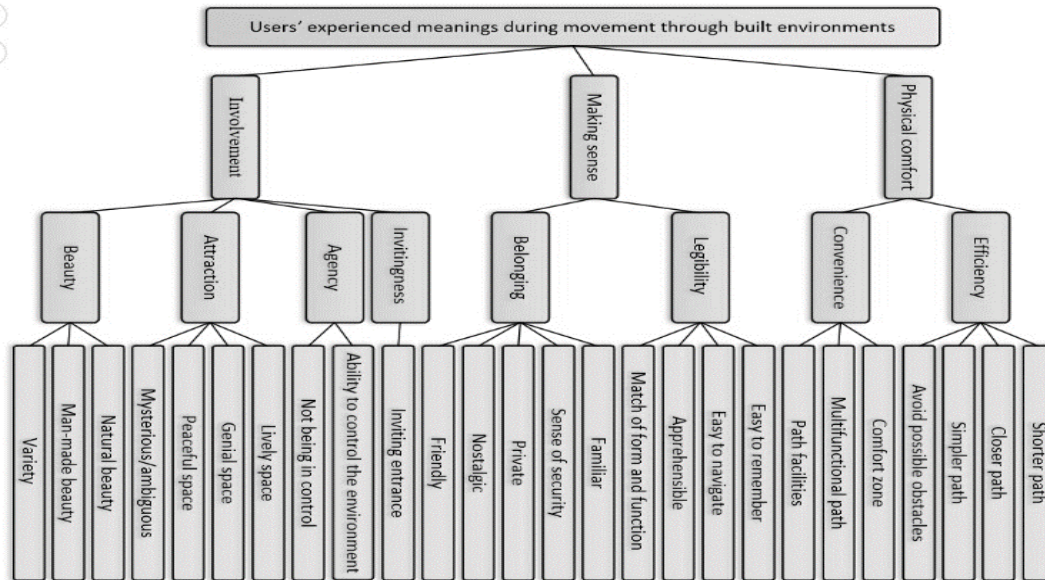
Users' experienced meanings during movement through built environments

Involvement

Making sense

Physical comfort

Beauty

Attraction

Agency

Invitingness

Belonging

Legibility

Convenience

Efficiency

Variety

Man-made beauty

Natural beauty

Mysterious/ambiguous

Peaceful space

Genial space

Lively space

Not being in control

Ability to control the environment

Inviting entrance

Friendly

Nostalgic

Private

Sense of security

Familiar

Match of form and function

Apprehensible

Easy to navigate

Easy to remember

Path facilities

Multifunctional path

Comfort zone

Avoid possible obstacles

Simpler path

Closer path

Shorter path